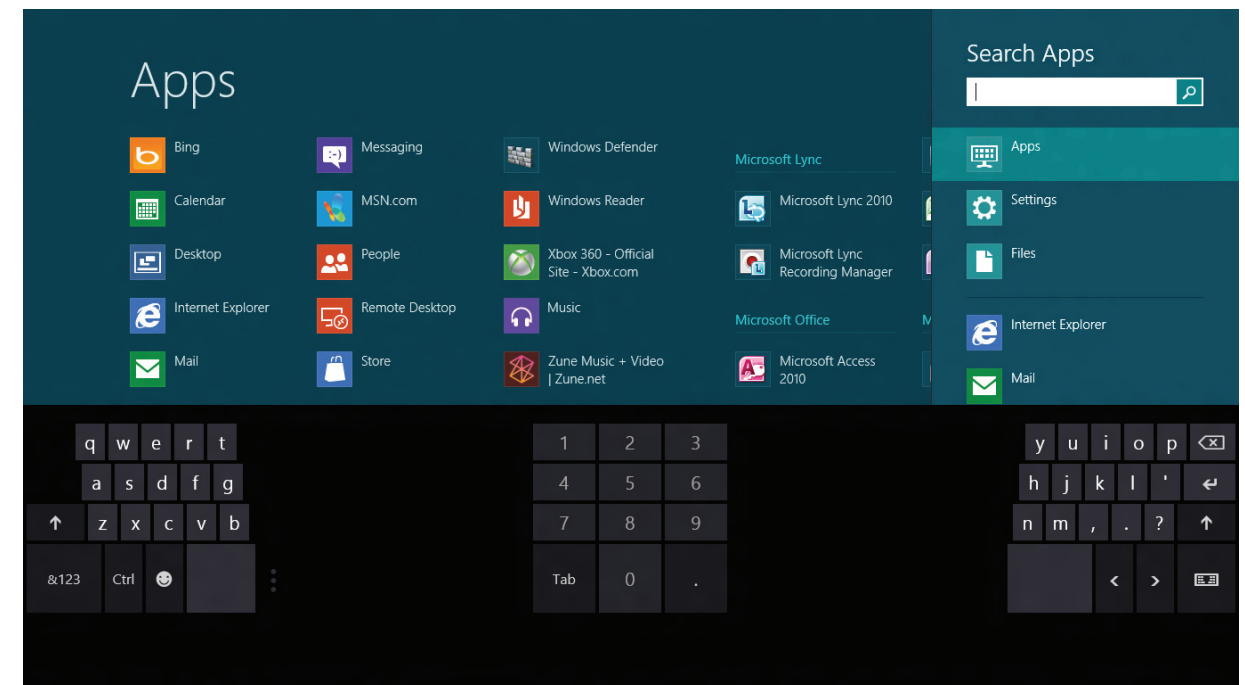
Apps

Bing
Calendar
Desktop
Internet Explorer
Mail

Messaging
MSN.com
People
Remote Desktop
Store

Windows Defender
Windows Reader
Xbox 360 - Official Site - Xbox.com
Music
Zune Music + Video | Zune.net

Microsoft Lync
Microsoft Lync 2010
Microsoft Lync Recording Manager
Microsoft Office
Microsoft Access 2010

M

Search Apps

Apps
Settings
Files

Internet Explorer
Mail

q w e r t
a s d f g
z x c v b
&123 Ctrl

1 2 3
4 5 6
7 8 9
Tab 0 .

y u i o p
h j k l '
n m , . ?
< >